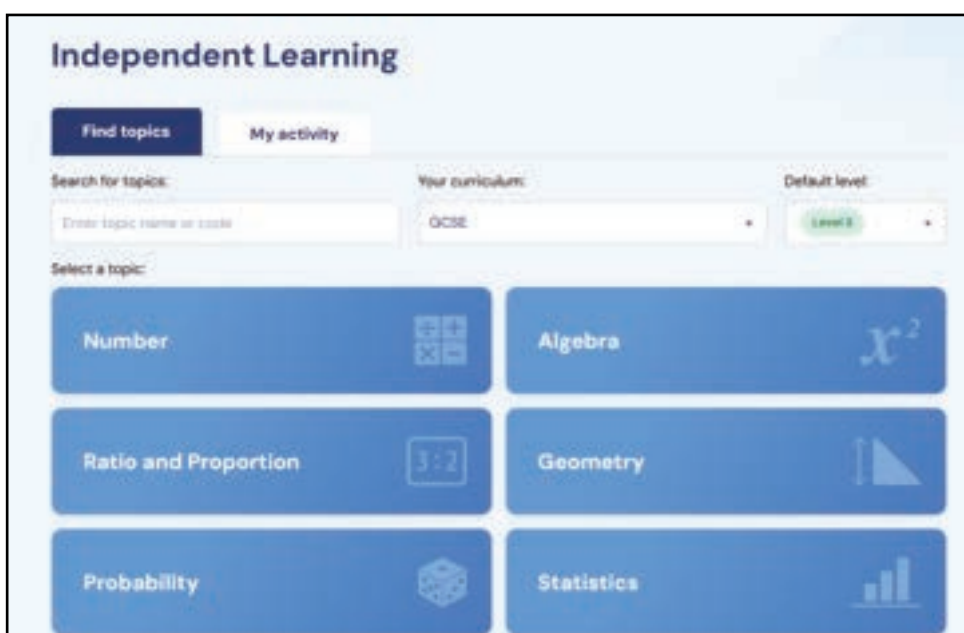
Independent Learning

Find topics

My activity

Search for topics:

Enter topic name or code

Your curriculum:

GCSE

Default level:

Level 2

Select a topic:

Number

Algebra

$x^2$

Ratio and Proportion

3 : 2

Geometry

Probability

Statistics